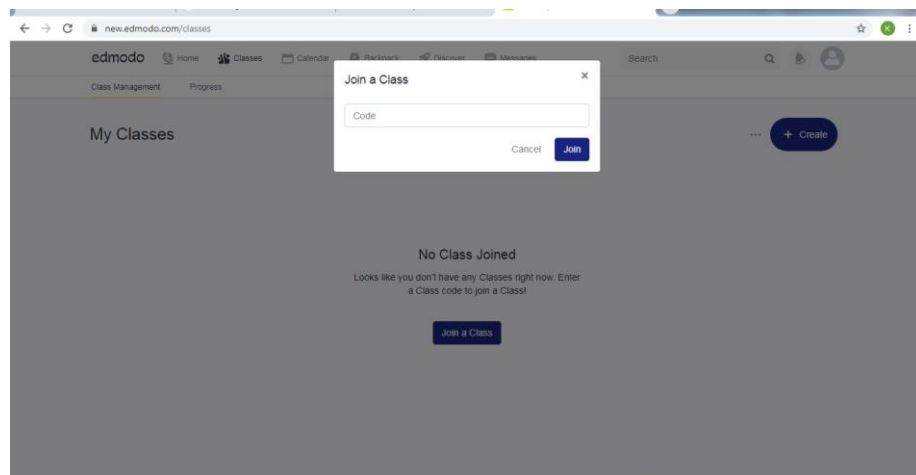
new.edmodo.com/classes

K

edmodo Home Classes Calendar Backpack Discover Messages Search

Class Management Progress

My Classes

··· + Create

Join a Class ×

Code

Cancel Join

No Class Joined

Looks like you don't have any Classes right now. Enter a Class code to join a Class!

Join a Class